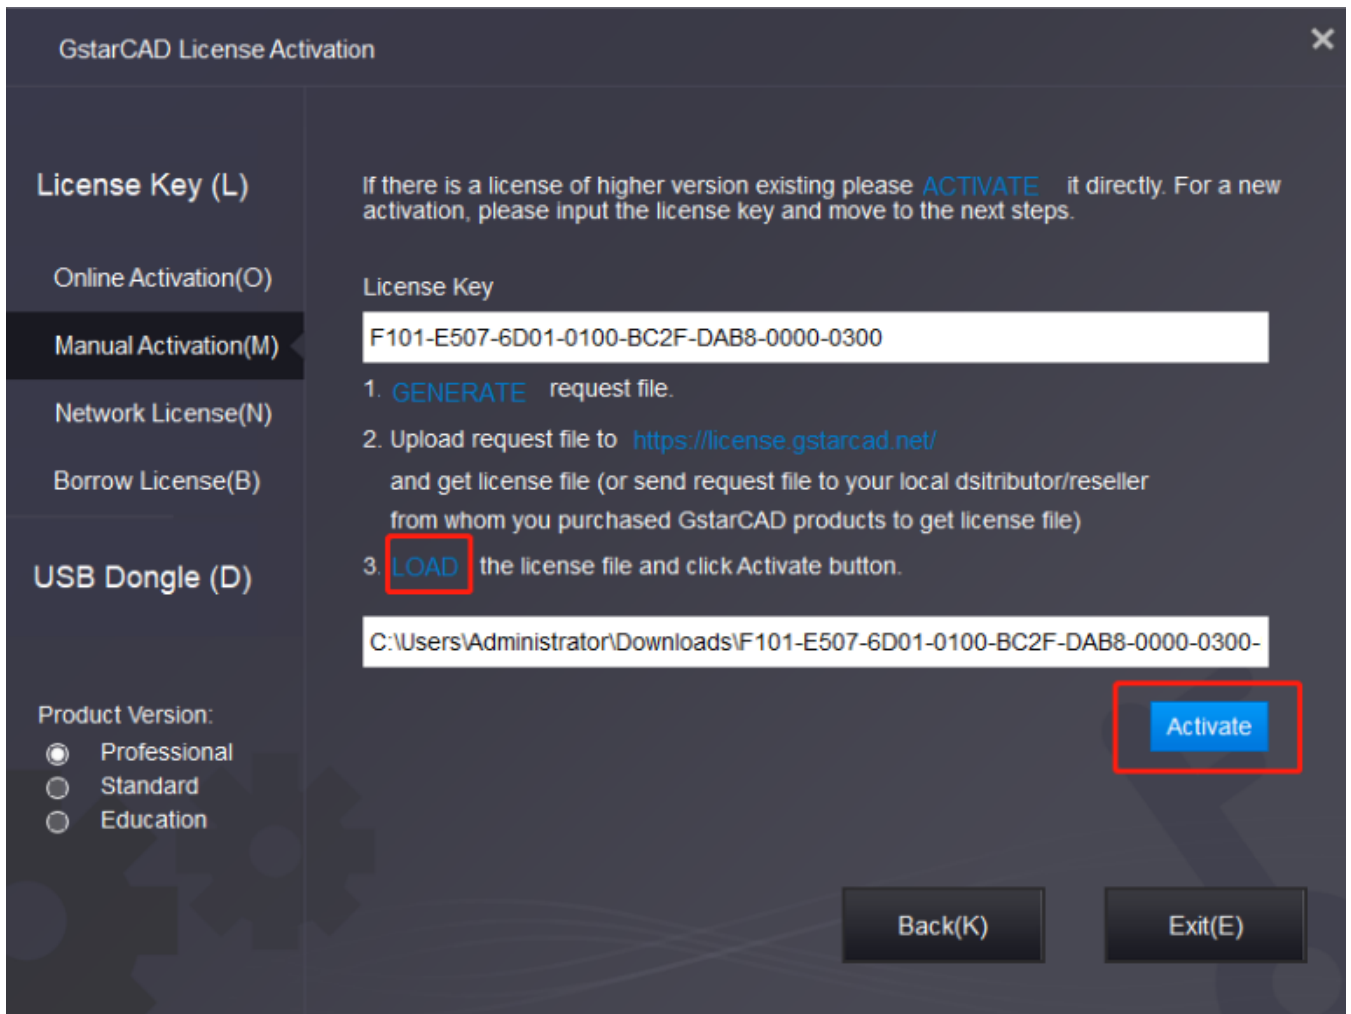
GstarCAD License Activation

×

License Key (L)

Online Activation(O)

Manual Activation(M)

Network License(N)

Borrow License(B)

USB Dongle (D)

Product Version:

Professional

Standard

Education

If there is a license of higher version existing please ACTIVATE it directly. For a new activation, please input the license key and move to the next steps.

License Key

F101-E507-6D01-0100-BC2F-DAB8-0000-0300

1. GENERATE request file.

2. Upload request file to https://license.gstarcad.net/ and get license file (or send request file to your local dsitributor/reseller from whom you purchased GstarCAD products to get license file)

3. LOAD the license file and click Activate button.

C:\Users\Administrator\Downloads\F101-E507-6D01-0100-BC2F-DAB8-0000-0300-

Activate

Back(K)

Exit(E)